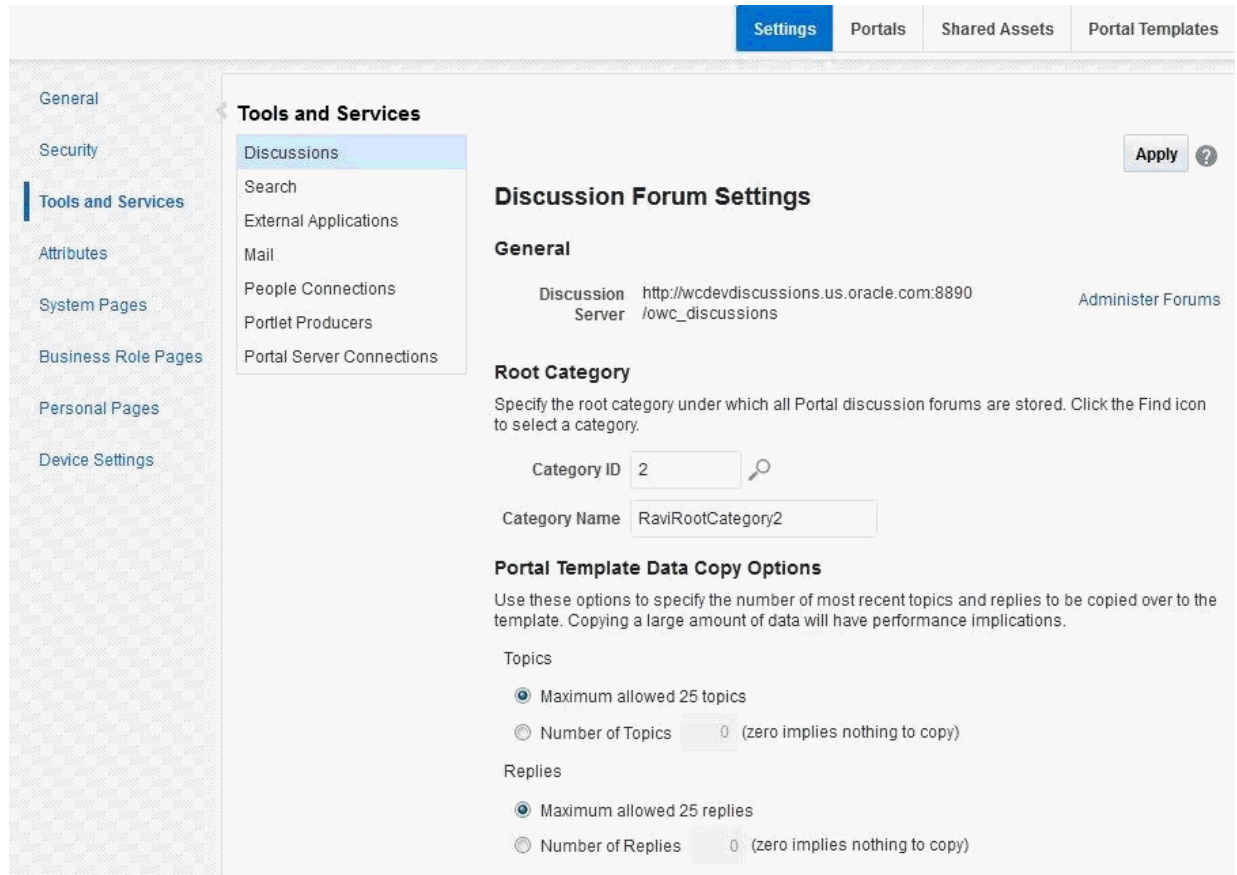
Settings Portals Shared Assets Portal Templates

General
Security
Tools and Services
Attributes
System Pages
Business Role Pages
Personal Pages
Device Settings

Tools and Services

Discussions
Search
External Applications
Mail
People Connections
Portlet Producers
Portal Server Connections

Apply

Discussion Forum Settings

General

Discussion Server http://wcdevdiscussions.us.oracle.com:8890/owc_discussions

Administer Forums

Root Category

Specify the root category under which all Portal discussion forums are stored. Click the Find icon to select a category.

Category ID 2

Category Name RaviRootCategory2

Portal Template Data Copy Options

Use these options to specify the number of most recent topics and replies to be copied over to the template. Copying a large amount of data will have performance implications.

Topics

Maximum allowed 25 topics

Number of Topics 0 (zero implies nothing to copy)

Replies

Maximum allowed 25 replies

Number of Replies 0 (zero implies nothing to copy)